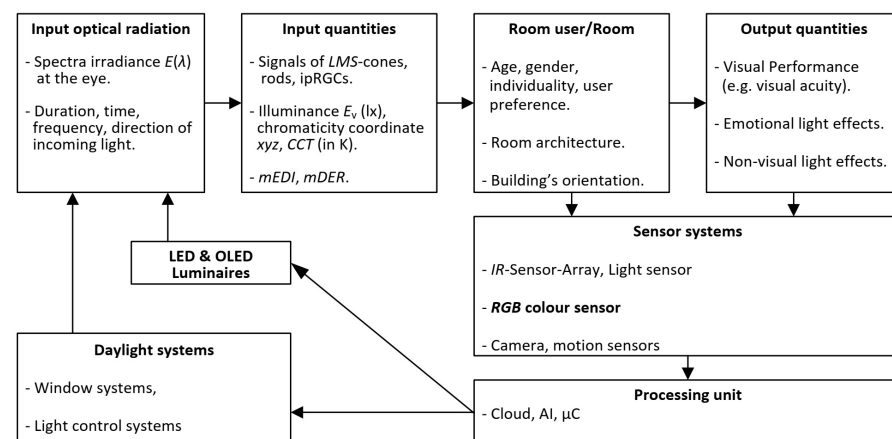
**Input optical radiation**

- Spectra irradiance $E(\lambda)$ at the eye.

- Duration, time, frequency, direction of incoming light.

**Input quantities**

- Signals of *LMS*-cones, rods, ipRGCs.

- Illuminance $E_v$ (lx), chromaticity coordinate *xyz*, *CCT* (in K).

- *mEDI*, *mDER*.

**Room user/Room**

- Age, gender, individuality, user preference.

- Room architecture.

- Building's orientation.

**Output quantities**

- Visual Performance (e.g. visual acuity).

- Emotional light effects.

- Non-visual light effects.

**LED & OLED Luminaires**

**Sensor systems**

- *IR*-Sensor-Array, Light sensor

- ***RGB* colour sensor**

- Camera, motion sensors

**Daylight systems**

- Window systems,

- Light control systems

**Processing unit**

- Cloud, AI, µC